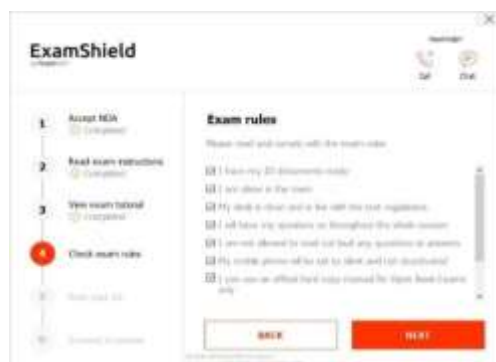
ExamShield
by Pearson VUE

Need help?
Call
Chat

1 Accept NDA
Completed

2 Read exam instructions
Completed

3 View exam tutorial
Completed

4 Check exam rules

5 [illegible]

6 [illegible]

Exam rules

Please read and comply with the exam rules

☑ I have my ID documents ready
☑ I am alone in the room
☑ My desk is clear and in line with the test regulations
☑ I will have no speakers on throughout the whole session
☑ I am not allowed to read out loud any questions or answers
☑ My mobile phone will be set to silent and not disturbed
☑ I can use an official hard copy manual for Open Book Exams only

BACK
NEXT

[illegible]